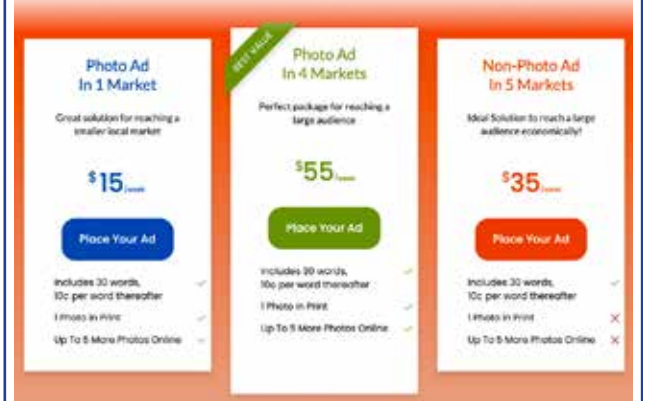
Photo Ad
In 1 Market

Great solution for reaching a smaller local market

$15 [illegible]

Place Your Ad

Includes 30 words, 10c per word thereafter

1 Photo in Print

Up To 5 More Photos Online

BEST VALUE

Photo Ad
In 4 Markets

Perfect package for reaching a large audience

$55 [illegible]

Place Your Ad

Includes 30 words, 10c per word thereafter

1 Photo in Print

Up To 5 More Photos Online

Non-Photo Ad
In 5 Markets

Ideal Solution to reach a large audience economically!

$35 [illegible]

Place Your Ad

Includes 30 words, 10c per word thereafter

1 Photo in Print

Up To 5 More Photos Online